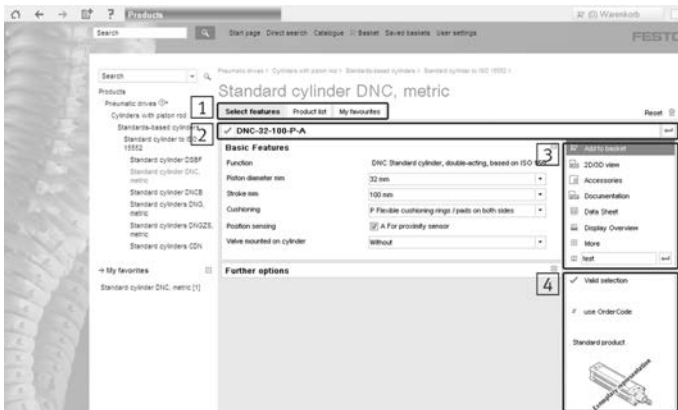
Products

(0) Warenkorb

Search

Start page Direct search Catalogue Basket Saved baskets User settings

FESTO

Search

Products
Pneumatic drives
Cylinders with piston rod
Standards-based cylinders
Standard cylinder to ISO 15552
Standard cylinder DSBF
Standard cylinder DNC, metric
Standard cylinder DNCB
Standard cylinders DNG, metric
Standard cylinders DNGZS, metric
Standard cylinders CDN

→ My favorites

Standard cylinder DNC, metric [1]

Pneumatic drives / Cylinders with piston rod / Standards-based cylinders / Standard cylinder to ISO 15552 /

Standard cylinder DNC, metric

1

Select features | Product list | My favourites

Reset

2

✓ DNC-32-100-P-A

Basic Features

| Function | DNC Standard cylinder, double-acting, based on ISO 15552 |
|---|---|
| Piston diameter mm | 32 mm |
| Stroke mm | 100 mm |
| Cushioning | P Flexible cushioning rings / pads on both sides |
| Position sensing | A For proximity sensor |
| Valve mounted on cylinder | Without |

Further options

3

Add to basket
2D/3D view
Accessories
Documentation
Data Sheet
Display Overview
More
test

4

✓ Valid selection

use OrderCode

Standard product

Exemplary representation